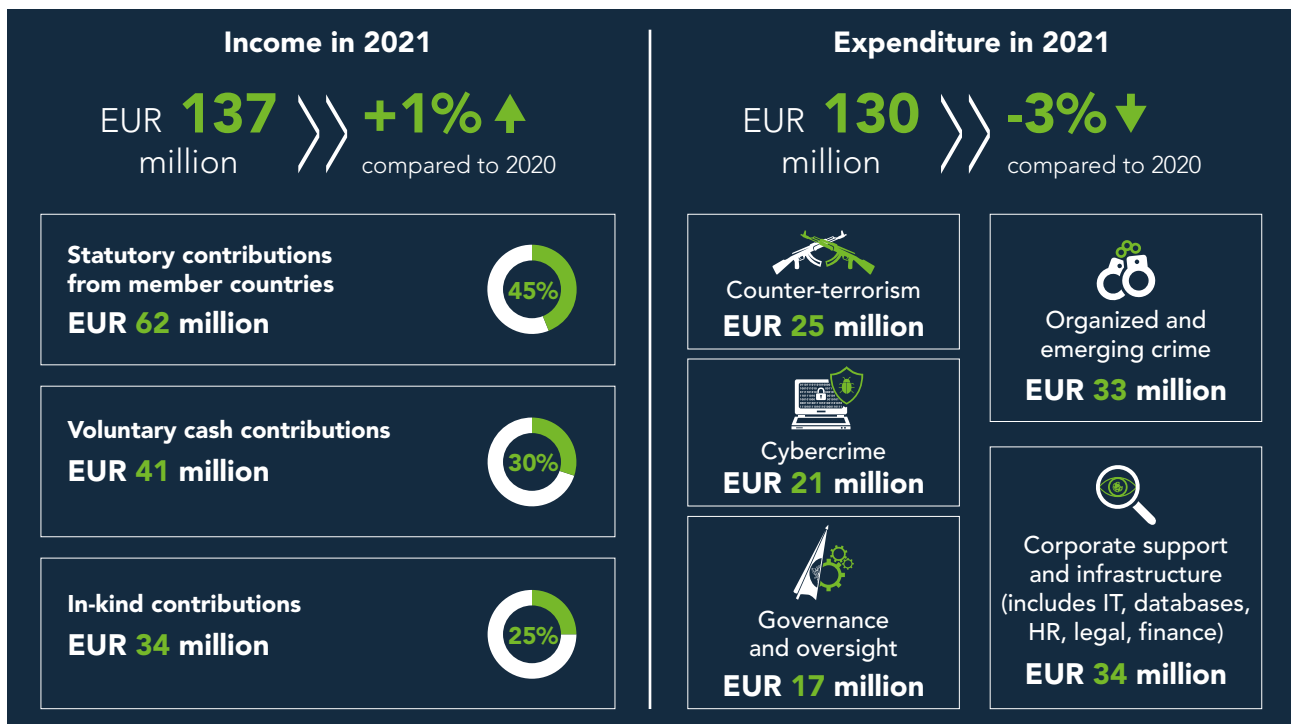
Income in 2021

EUR 137 million

+1%

compared to 2020

Statutory contributions from member countries

EUR 62 million

45%

Voluntary cash contributions

EUR 41 million

30%

In-kind contributions

EUR 34 million

25%

Expenditure in 2021

EUR 130 million

-3%

compared to 2020

Counter-terrorism

EUR 25 million

Cybercrime

EUR 21 million

Governance and oversight

EUR 17 million

Organized and emerging crime

EUR 33 million

Corporate support and infrastructure (includes IT, databases, HR, legal, finance)

EUR 34 million